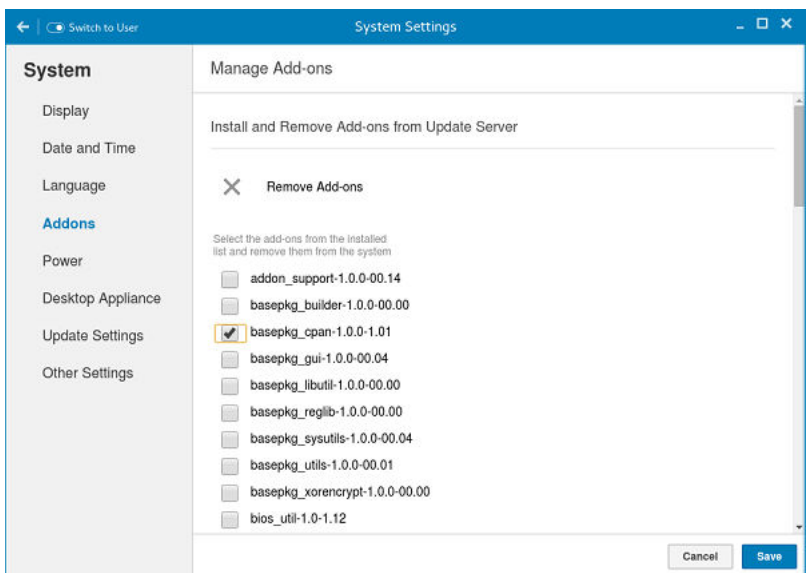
Switch to User

System Settings

System

Display

Date and Time

Language

Addons

Power

Desktop Appliance

Update Settings

Other Settings

Manage Add-ons

Install and Remove Add-ons from Update Server

Remove Add-ons

Select the add-ons from the installed list and remove them from the system

addon_support-1.0.0-00.14

basepkg_builder-1.0.0-00.00

basepkg_cpan-1.0.0-1.01

basepkg_gui-1.0.0-00.04

basepkg_libutil-1.0.0-00.00

basepkg_reglib-1.0.0-00.00

basepkg_sysutils-1.0.0-00.04

basepkg_utils-1.0.0-00.01

basepkg_xorencrypt-1.0.0-00.00

bios_util-1.0-1.12

Cancel

Save